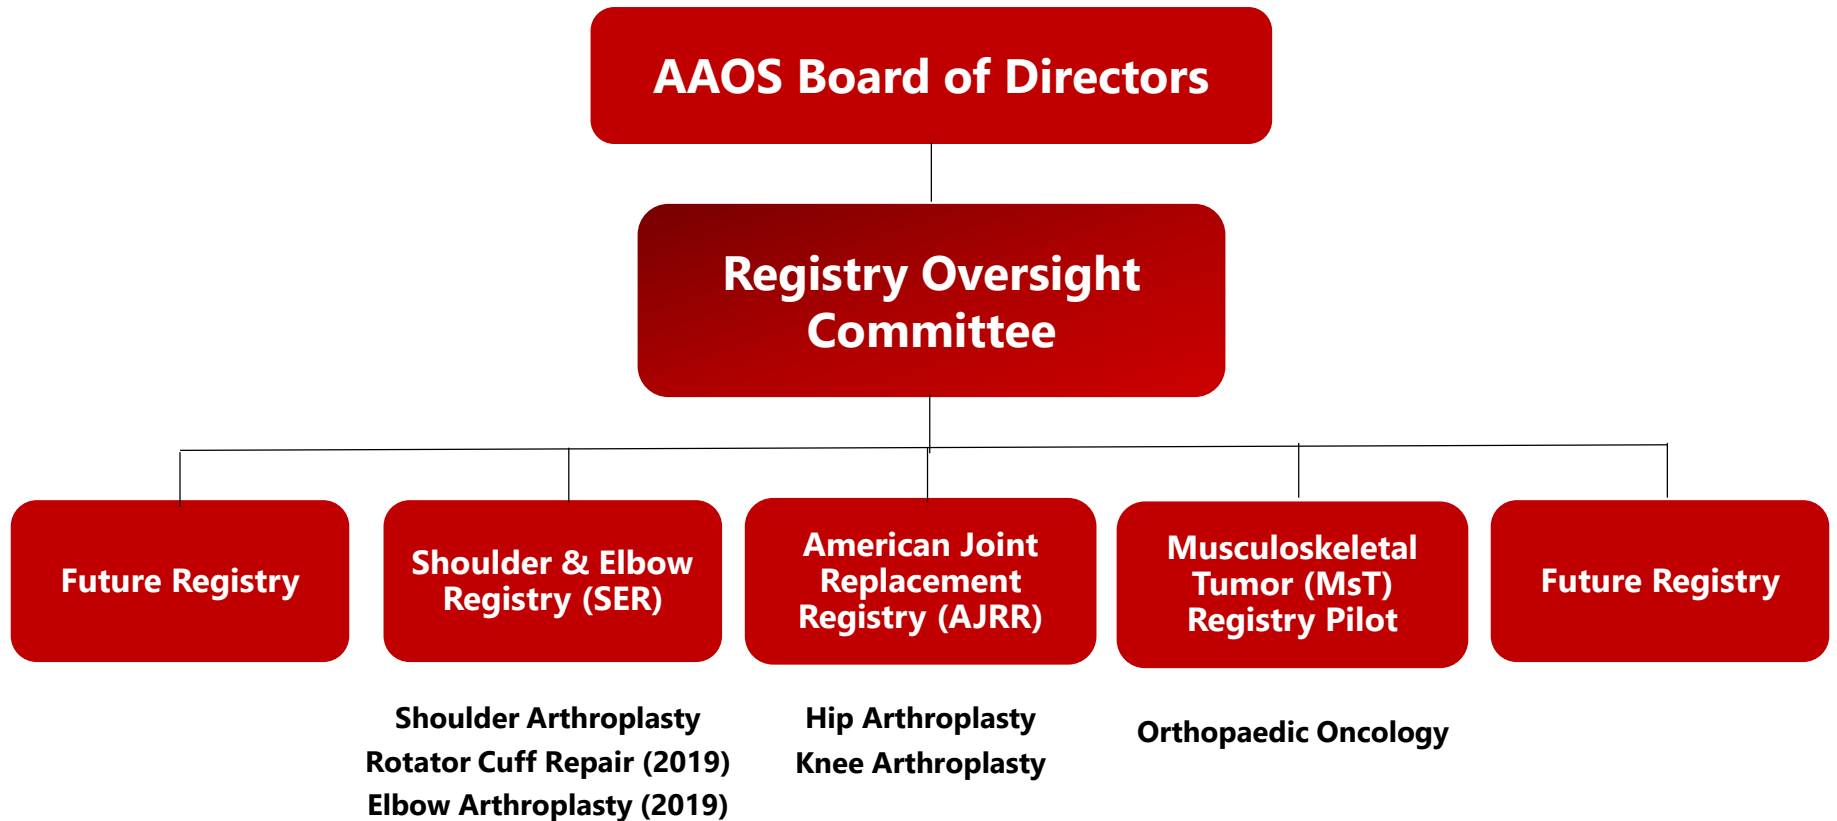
AAOS Board of Directors

Registry Oversight Committee

Future Registry

Shoulder & Elbow Registry (SER)

American Joint Replacement Registry (AJRR)

Musculoskeletal Tumor (MsT) Registry Pilot

Future Registry

Shoulder Arthroplasty
Rotator Cuff Repair (2019)
Elbow Arthroplasty (2019)

Hip Arthroplasty
Knee Arthroplasty

Orthopaedic Oncology